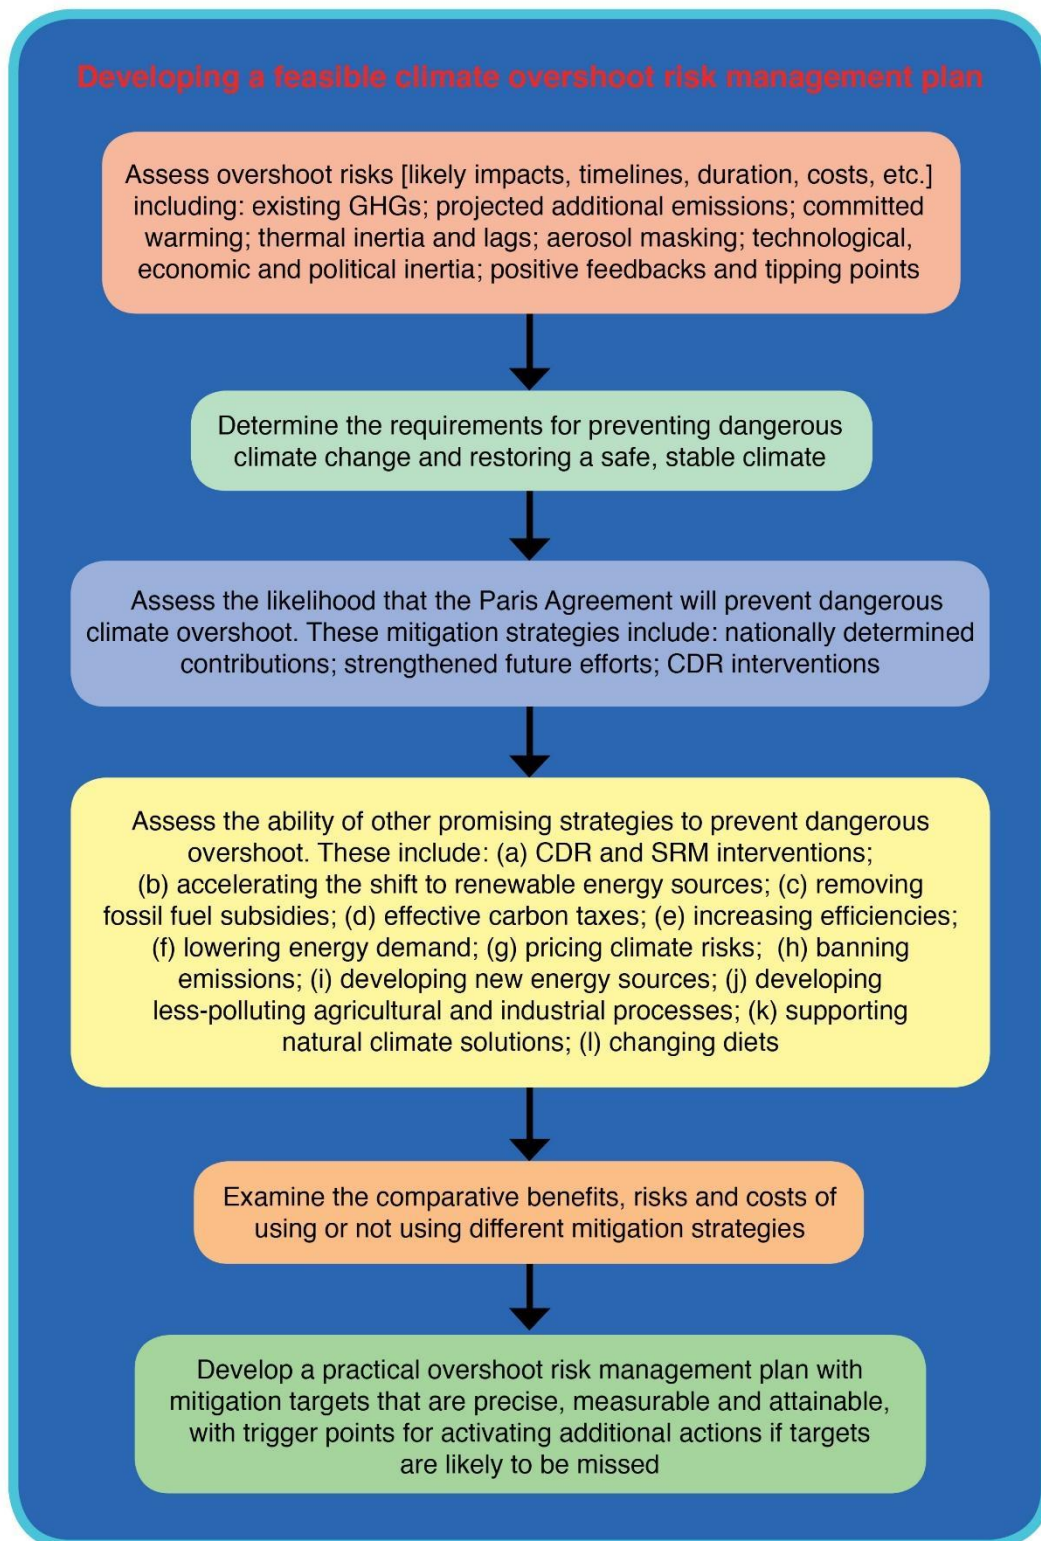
Developing a feasible climate overshoot risk management plan

Assess overshoot risks [likely impacts, timelines, duration, costs, etc.] including: existing GHGs; projected additional emissions; committed warming; thermal inertia and lags; aerosol masking; technological, economic and political inertia; positive feedbacks and tipping points

Determine the requirements for preventing dangerous climate change and restoring a safe, stable climate

Assess the likelihood that the Paris Agreement will prevent dangerous climate overshoot. These mitigation strategies include: nationally determined contributions; strengthened future efforts; CDR interventions

Assess the ability of other promising strategies to prevent dangerous overshoot. These include: (a) CDR and SRM interventions; (b) accelerating the shift to renewable energy sources; (c) removing fossil fuel subsidies; (d) effective carbon taxes; (e) increasing efficiencies; (f) lowering energy demand; (g) pricing climate risks; (h) banning emissions; (i) developing new energy sources; (j) developing less-polluting agricultural and industrial processes; (k) supporting natural climate solutions; (l) changing diets

Examine the comparative benefits, risks and costs of using or not using different mitigation strategies

Develop a practical overshoot risk management plan with mitigation targets that are precise, measurable and attainable, with trigger points for activating additional actions if targets are likely to be missed